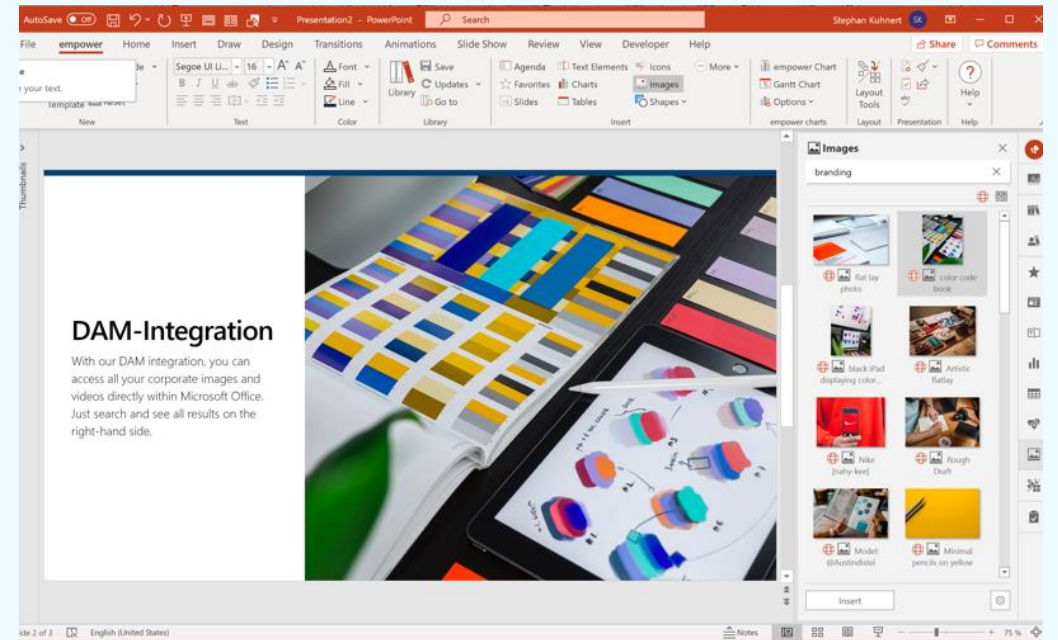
AutoSave Off Presentation2 - PowerPoint Search Stephan Kuhnert SK

File empower Home Insert Draw Design Transitions Animations Slide Show Review View Developer Help Share Comments

e
your text.
Template Reset
New

Segoe UI Li... 16 A A
B I U
Text

Font
Fill
Line
Color

Library Save Updates Go to
Library

Agenda Text Elements Icons More
Favorites Charts Images
Slides Tables Shapes
Insert

empower Chart
Gantt Chart
Options
empower charts

Layout Tools
Layout

Presentation

Help
Help

Thumbnails

DAM-Integration

With our DAM integration, you can access all your corporate images and videos directly within Microsoft Office. Just search and see all results on the right-hand side.

Images
branding

flat lay photo
color code book
black iPad displaying color...
Artistic flatlay
Nike [nahy-kee]
Rough Draft
Model: @Austindistel
Minimal pencils on yellow

Insert

ide 2 of 3 English (United States) Notes 75 %